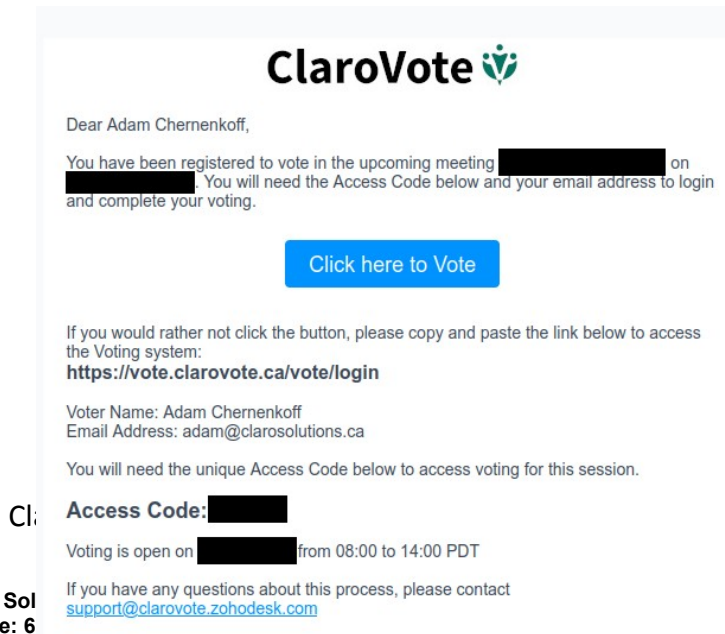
ClaroVote

Dear Adam Chernenkoff,

You have been registered to vote in the upcoming meeting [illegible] on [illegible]. You will need the Access Code below and your email address to login and complete your voting.

Click here to Vote

If you would rather not click the button, please copy and paste the link below to access the Voting system:
https://vote.clarovote.ca/vote/login

Voter Name: Adam Chernenkoff
Email Address: adam@clarosolutions.ca

You will need the unique Access Code below to access voting for this session.

Cl

Access Code: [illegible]

Voting is open on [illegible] from 08:00 to 14:00 PDT

Sol
e: 6

If you have any questions about this process, please contact support@clarovote.zohodesk.com